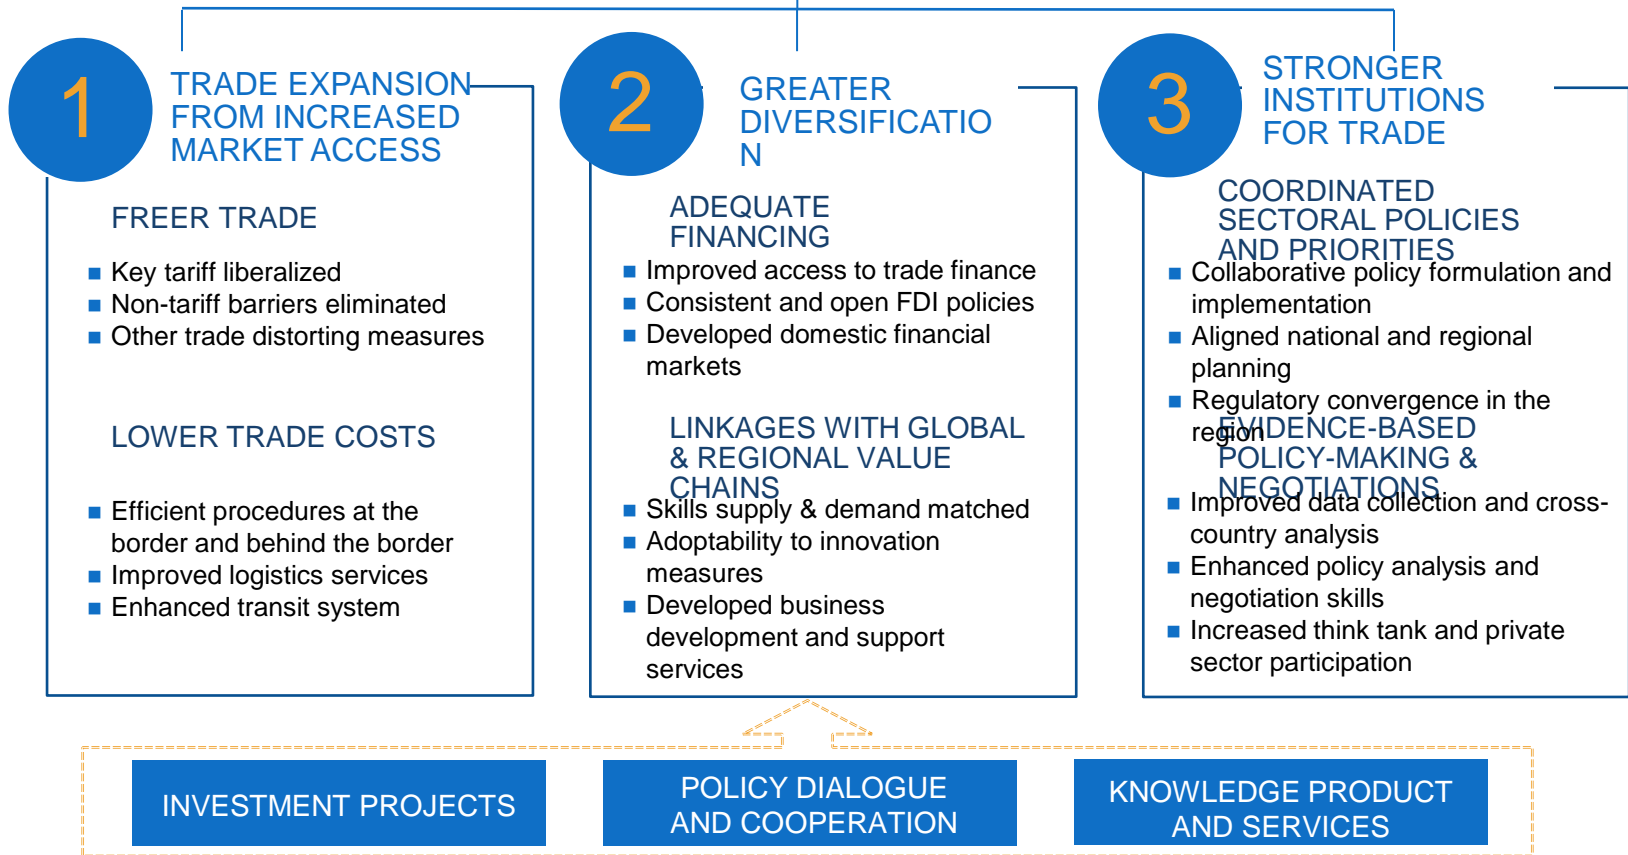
1

TRADE EXPANSION FROM INCREASED MARKET ACCESS

FREER TRADE

- Key tariff liberalized
- Non-tariff barriers eliminated
- Other trade distorting measures

LOWER TRADE COSTS

- Efficient procedures at the border and behind the border
- Improved logistics services
- Enhanced transit system

2

GREATER DIVERSIFICATIO N

ADEQUATE FINANCING

- Improved access to trade finance
- Consistent and open FDI policies
- Developed domestic financial markets

LINKAGES WITH GLOBAL & REGIONAL VALUE CHAINS

- Skills supply & demand matched
- Adoptability to innovation measures
- Developed business development and support services

3

STRONGER INSTITUTIONS FOR TRADE

COORDINATED SECTORAL POLICIES AND PRIORITIES

- Collaborative policy formulation and implementation
- Aligned national and regional planning
- Regulatory convergence in the region

EVIDENCE-BASED POLICY-MAKING & NEGOTIATIONS

- Improved data collection and cross-country analysis
- Enhanced policy analysis and negotiation skills
- Increased think tank and private sector participation

INVESTMENT PROJECTS

POLICY DIALOGUE AND COOPERATION

KNOWLEDGE PRODUCT AND SERVICES